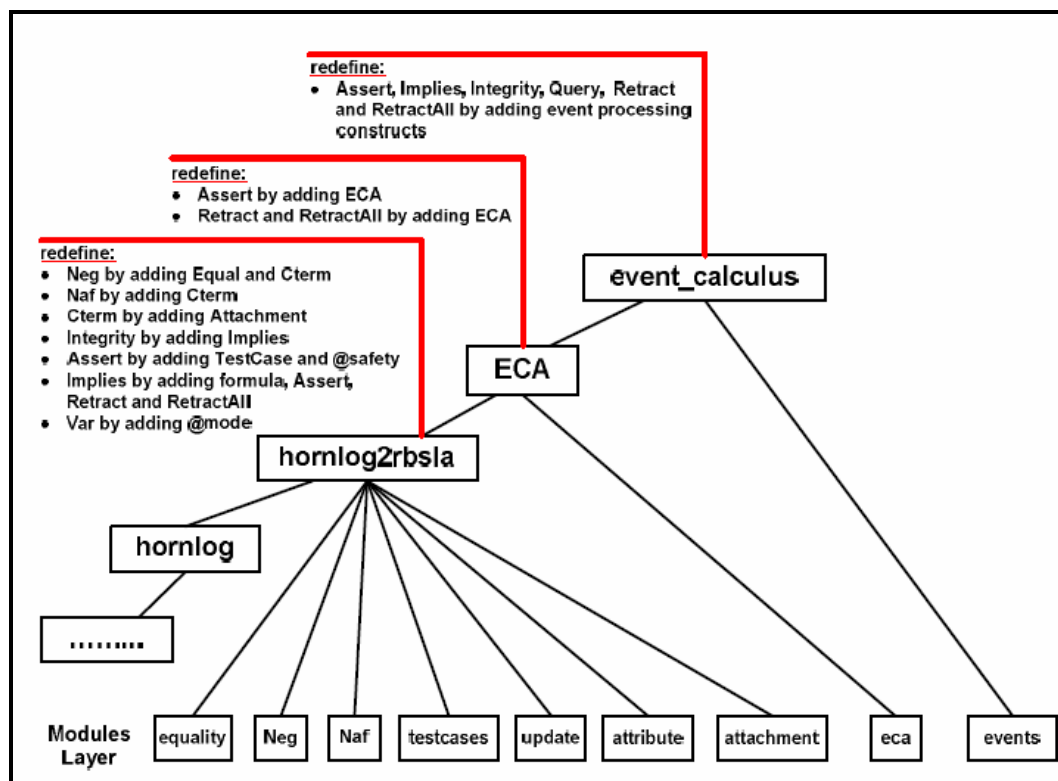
redefine:
- Assert, Implies, Integrity, Query, Retract and RetractAll by adding event processing constructs

redefine:
- Assert by adding ECA
- Retract and RetractAll by adding ECA

redefine:
- Neg by adding Equal and Cterm
- Naf by adding Cterm
- Cterm by adding Attachment
- Integrity by adding Implies
- Assert by adding TestCase and @safety
- Implies by adding formula, Assert, Retract and RetractAll
- Var by adding @mode

event_calculus

ECA

hornlog2rbsla

hornlog

.........

Modules Layer

equality

Neg

Naf

testcases

update

attribute

attachment

eca

events